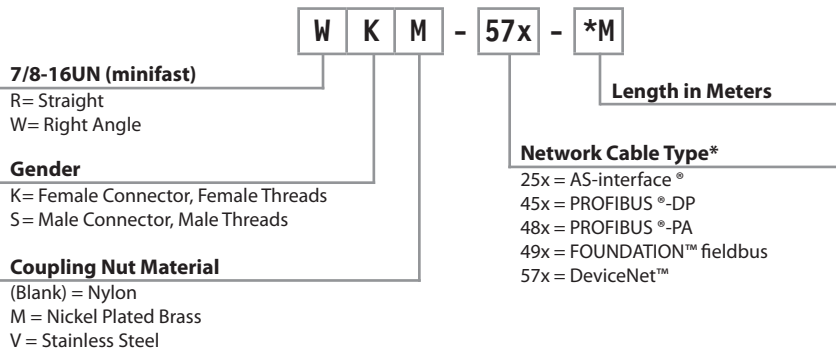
W K M - 57x - *M

7/8-16UN (minifast)
R= Straight
W= Right Angle

Gender
K= Female Connector, Female Threads
S= Male Connector, Male Threads

Coupling Nut Material
(Blank) = Nylon
M = Nickel Plated Brass
V = Stainless Steel

Length in Meters

Network Cable Type*
25x = AS-interface ®
45x = PROFIBUS ®-DP
48x = PROFIBUS ®-PA
49x = FOUNDATION™ fieldbus
57x = DeviceNet™